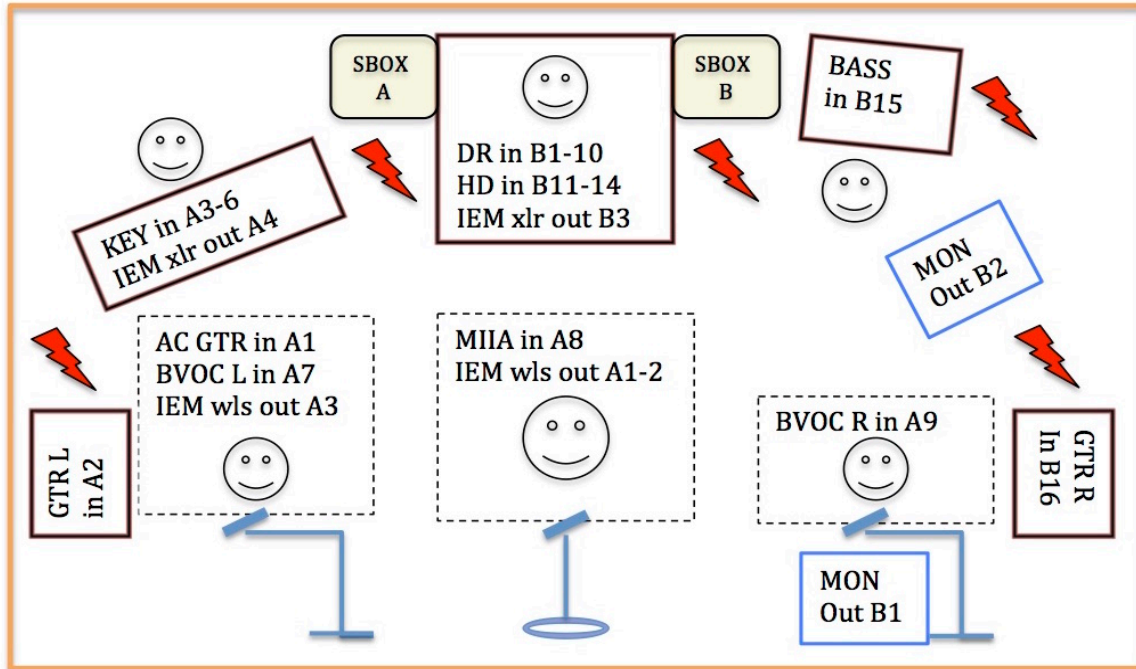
SBOX
A

DR in B1-10
HD in B11-14
IEM xlr out B3

SBOX
B

BASS
in B15

KEY in A3-6
IEM xlr out A4

MON
Out B2

GTR L
in A2

AC GTR in A1
BVOC L in A7
IEM wls out A3

MIIA in A8
IEM wls out A1-2

BVOC R in A9

GTR R
In B16

MON
Out B1